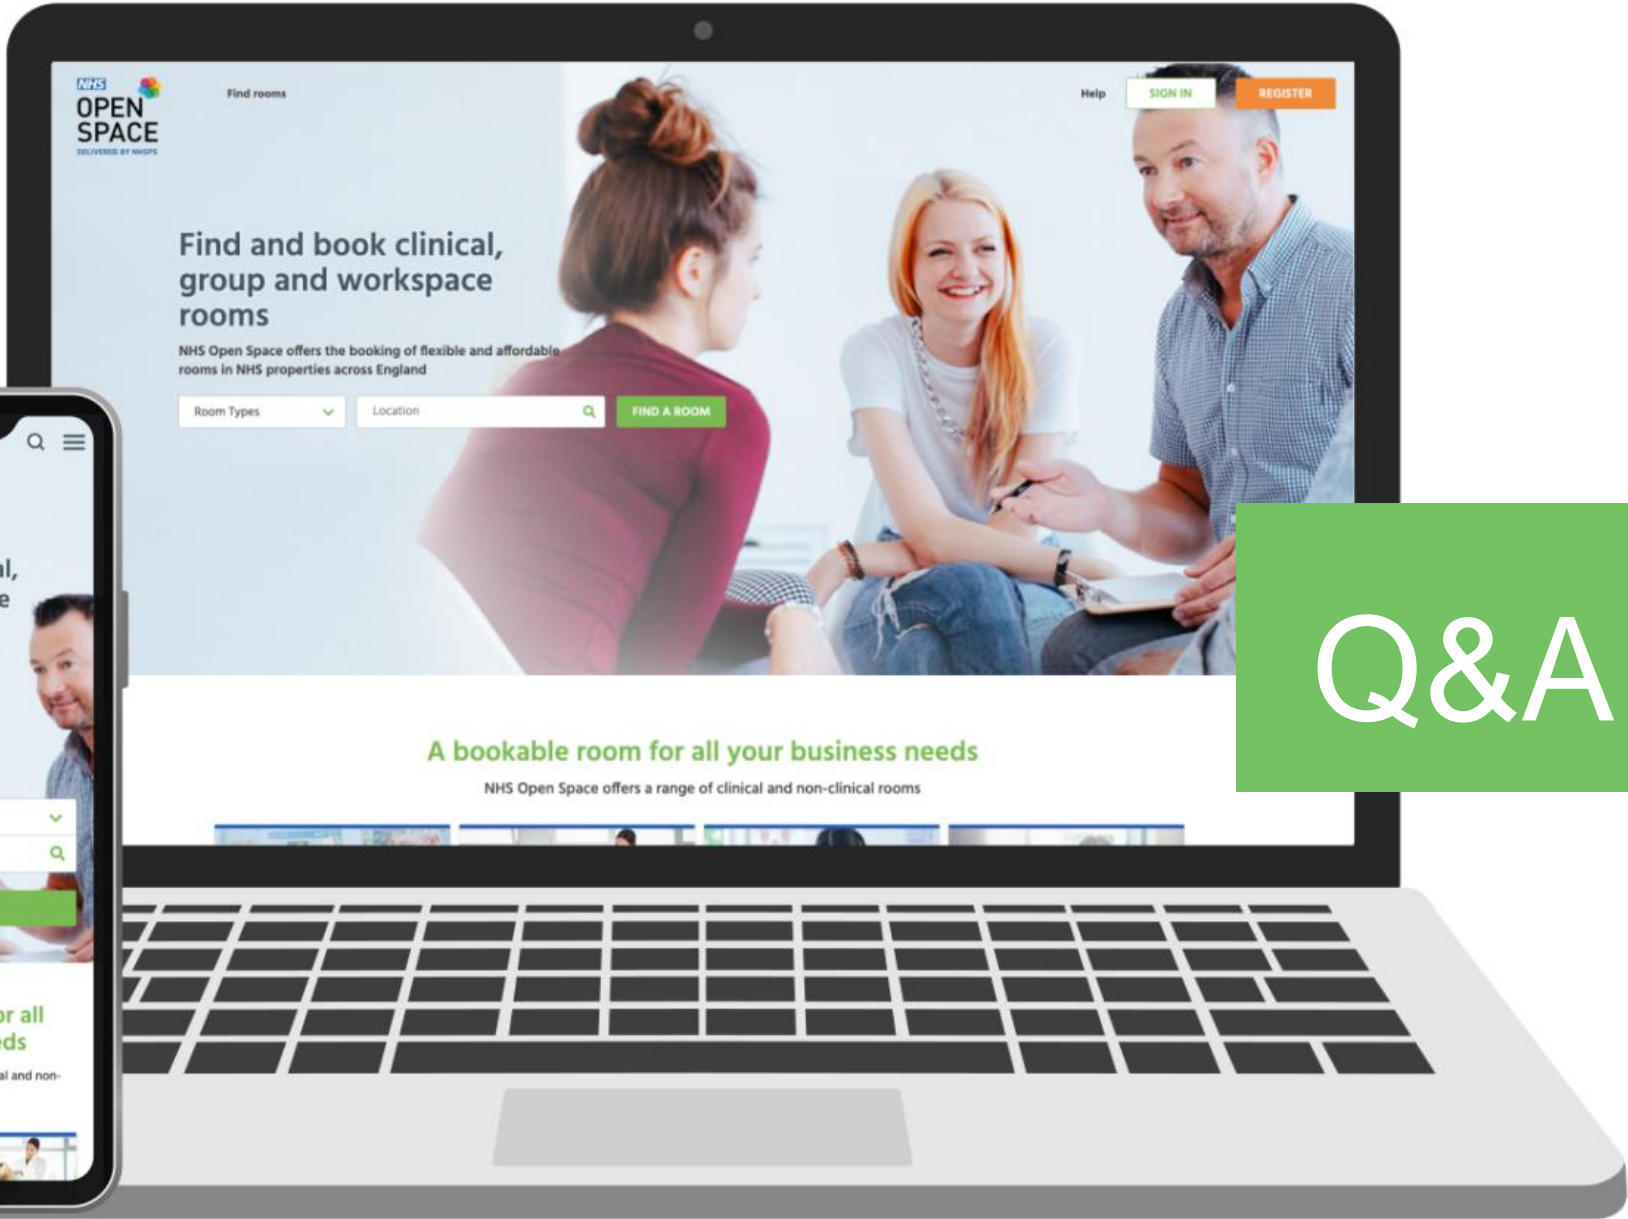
NHS OPEN SPACE DELIVERED BY NHSPS

Find rooms

Help SIGN IN REGISTER

Find and book clinical, group and workspace rooms

NHS Open Space offers the booking of flexible and affordable rooms in NHS properties across England

Room Types

Location

FIND A ROOM

A bookable room for all your business needs

NHS Open Space offers a range of clinical and non-clinical rooms

al,
e

or all
eds

al and non-

Q&A